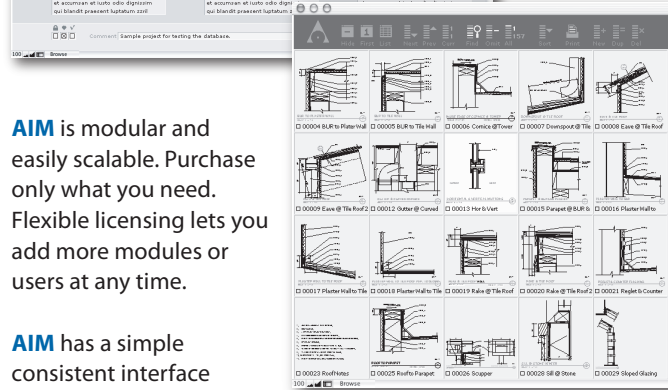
et accumsan et iusto odio dignissim qui blandit praesent luptatum zzril

et accumsan et iusto odio dignissim qui blandit praesent luptatum zzril

Comment: Sample project for testing the database.

100 Browse

**AIM** is modular and easily scalable. Purchase only what you need. Flexible licensing lets you add more modules or users at any time.

**AIM** has a simple consistent interface

Hide First List Next Prev Sort Find Omit All Sort Print New Dup Del

00004 BUR to Plaster Wall
00005 BUR to Tile Wall
00006 Cornice @ Tower
00007 Downspout @ Tile
00008 Eave @ Tile Roof
00009 Eave @ Tile Roof 2
00012 Gutter @ Curved
00013 Hor & Vert
00015 Parapet @ BUR &
00016 Plaster Wall to
00017 Plaster Wall to Tile
00018 Plaster Wall to Tile
00019 Rake @ Tile Roof
00020 Rake @ Tile Roof 2
00021 Reglet & Counter
00023 Roof Notes
00025 Roofto Parapet
00026 Scupper
00028 Sill @ Stone
00029 Sloped Glazing

100 Browse